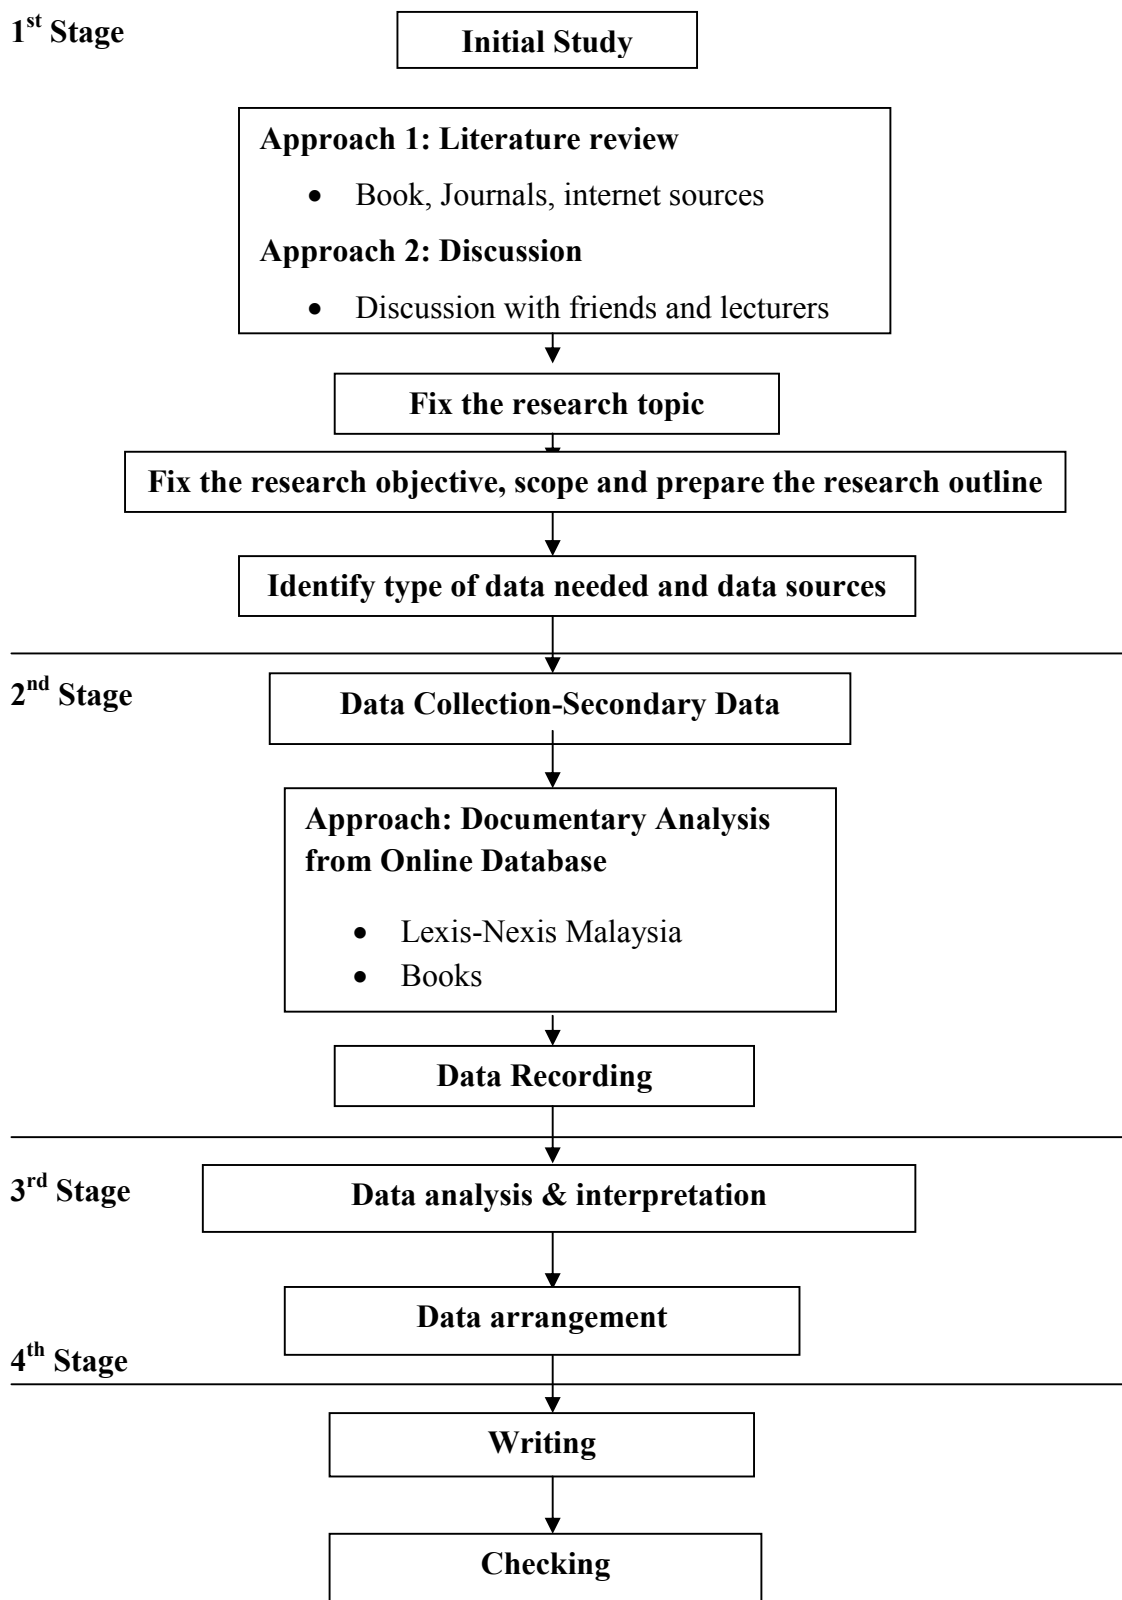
1$^{st}$ Stage

Initial Study

Approach 1: Literature review

- Book, Journals, internet sources

Approach 2: Discussion

- Discussion with friends and lecturers

Fix the research topic

Fix the research objective, scope and prepare the research outline

Identify type of data needed and data sources

2$^{nd}$ Stage

Data Collection-Secondary Data

Approach: Documentary Analysis from Online Database

- Lexis-Nexis Malaysia
- Books

Data Recording

3$^{rd}$ Stage

Data analysis & interpretation

Data arrangement

4$^{th}$ Stage

Writing

Checking